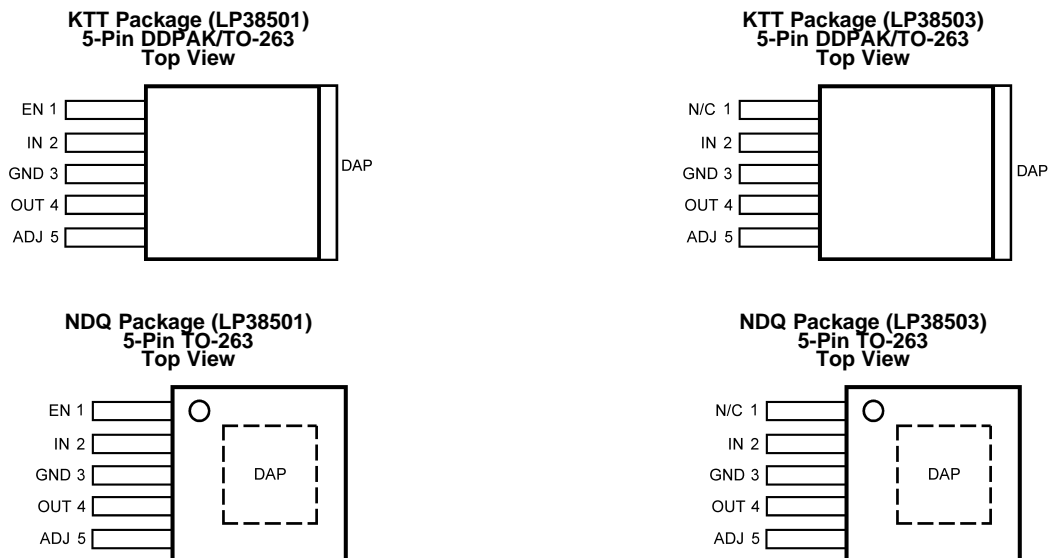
KTT Package (LP38501)
5-Pin DDPAK/TO-263
Top View

EN 1
IN 2
GND 3
OUT 4
ADJ 5
DAP

KTT Package (LP38503)
5-Pin DDPAK/TO-263
Top View

N/C 1
IN 2
GND 3
OUT 4
ADJ 5
DAP

NDQ Package (LP38501)
5-Pin TO-263
Top View

EN 1
IN 2
GND 3
OUT 4
ADJ 5
DAP

NDQ Package (LP38503)
5-Pin TO-263
Top View

N/C 1
IN 2
GND 3
OUT 4
ADJ 5
DAP